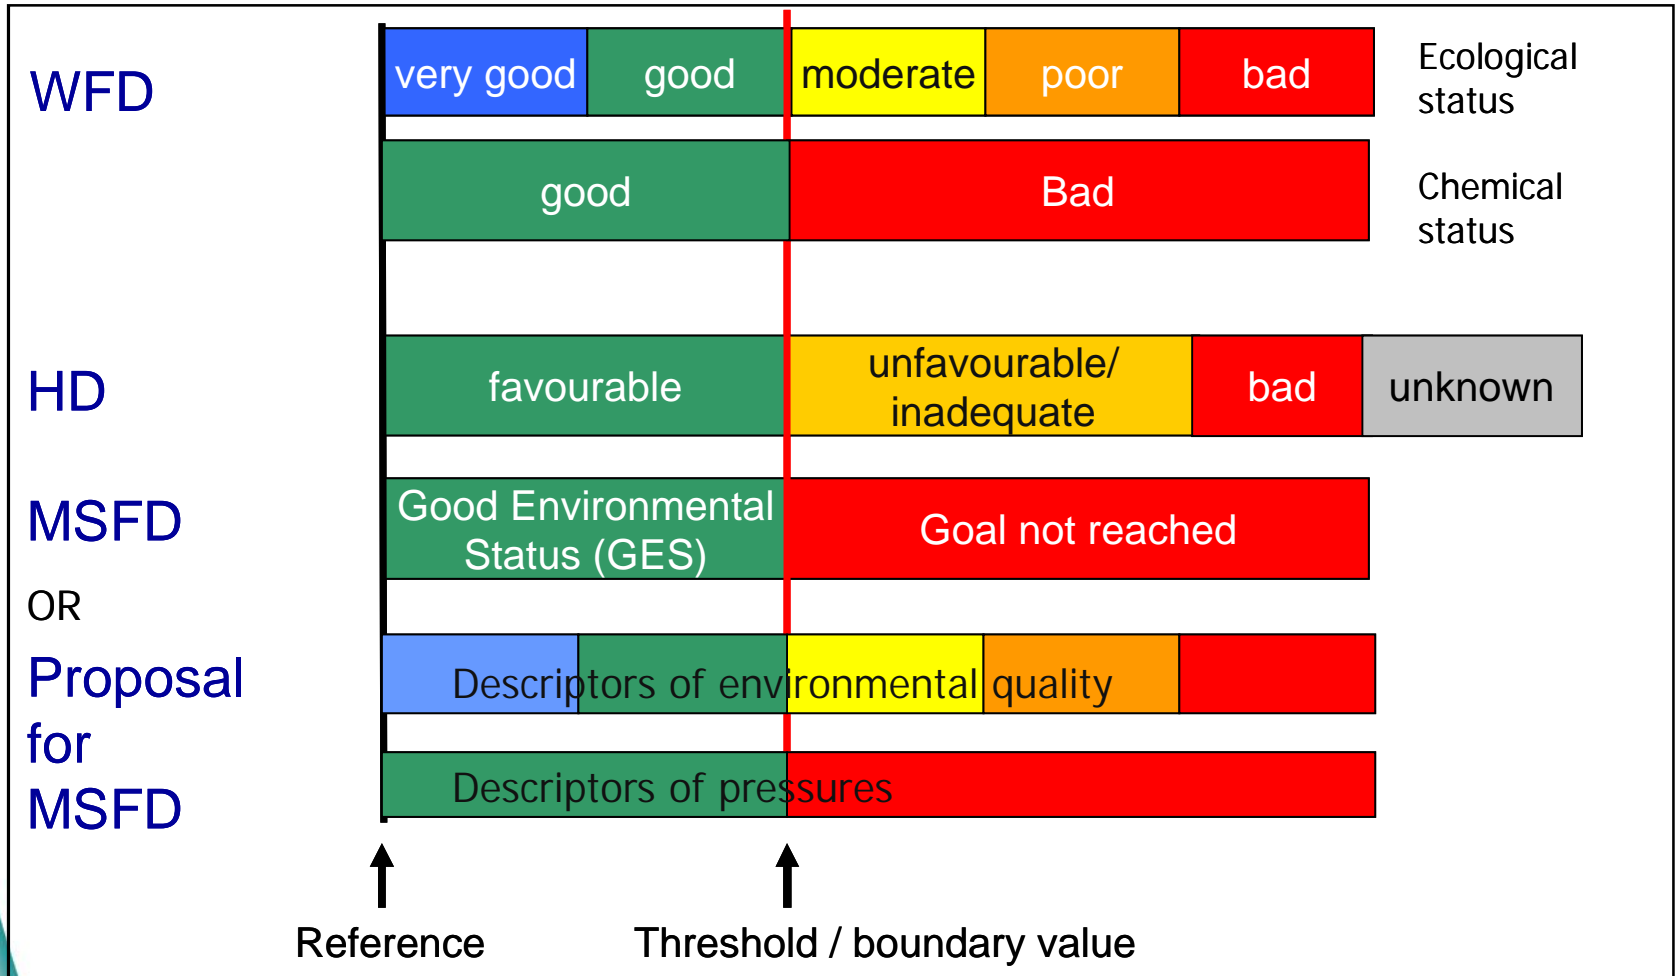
WFD

| very good | good | moderate | poor | bad |
|---|---|---|---|---|

Ecological status

| good | Bad |
|---|---|

Chemical status

HD

| favourable | unfavourable/ inadequate | bad | unknown |
|---|---|---|---|

MSFD

| Good Environmental Status (GES) | Goal not reached |
|---|---|

OR

Proposal for MSFD

Descriptors of environmental quality

Descriptors of pressures

Reference

Threshold / boundary value